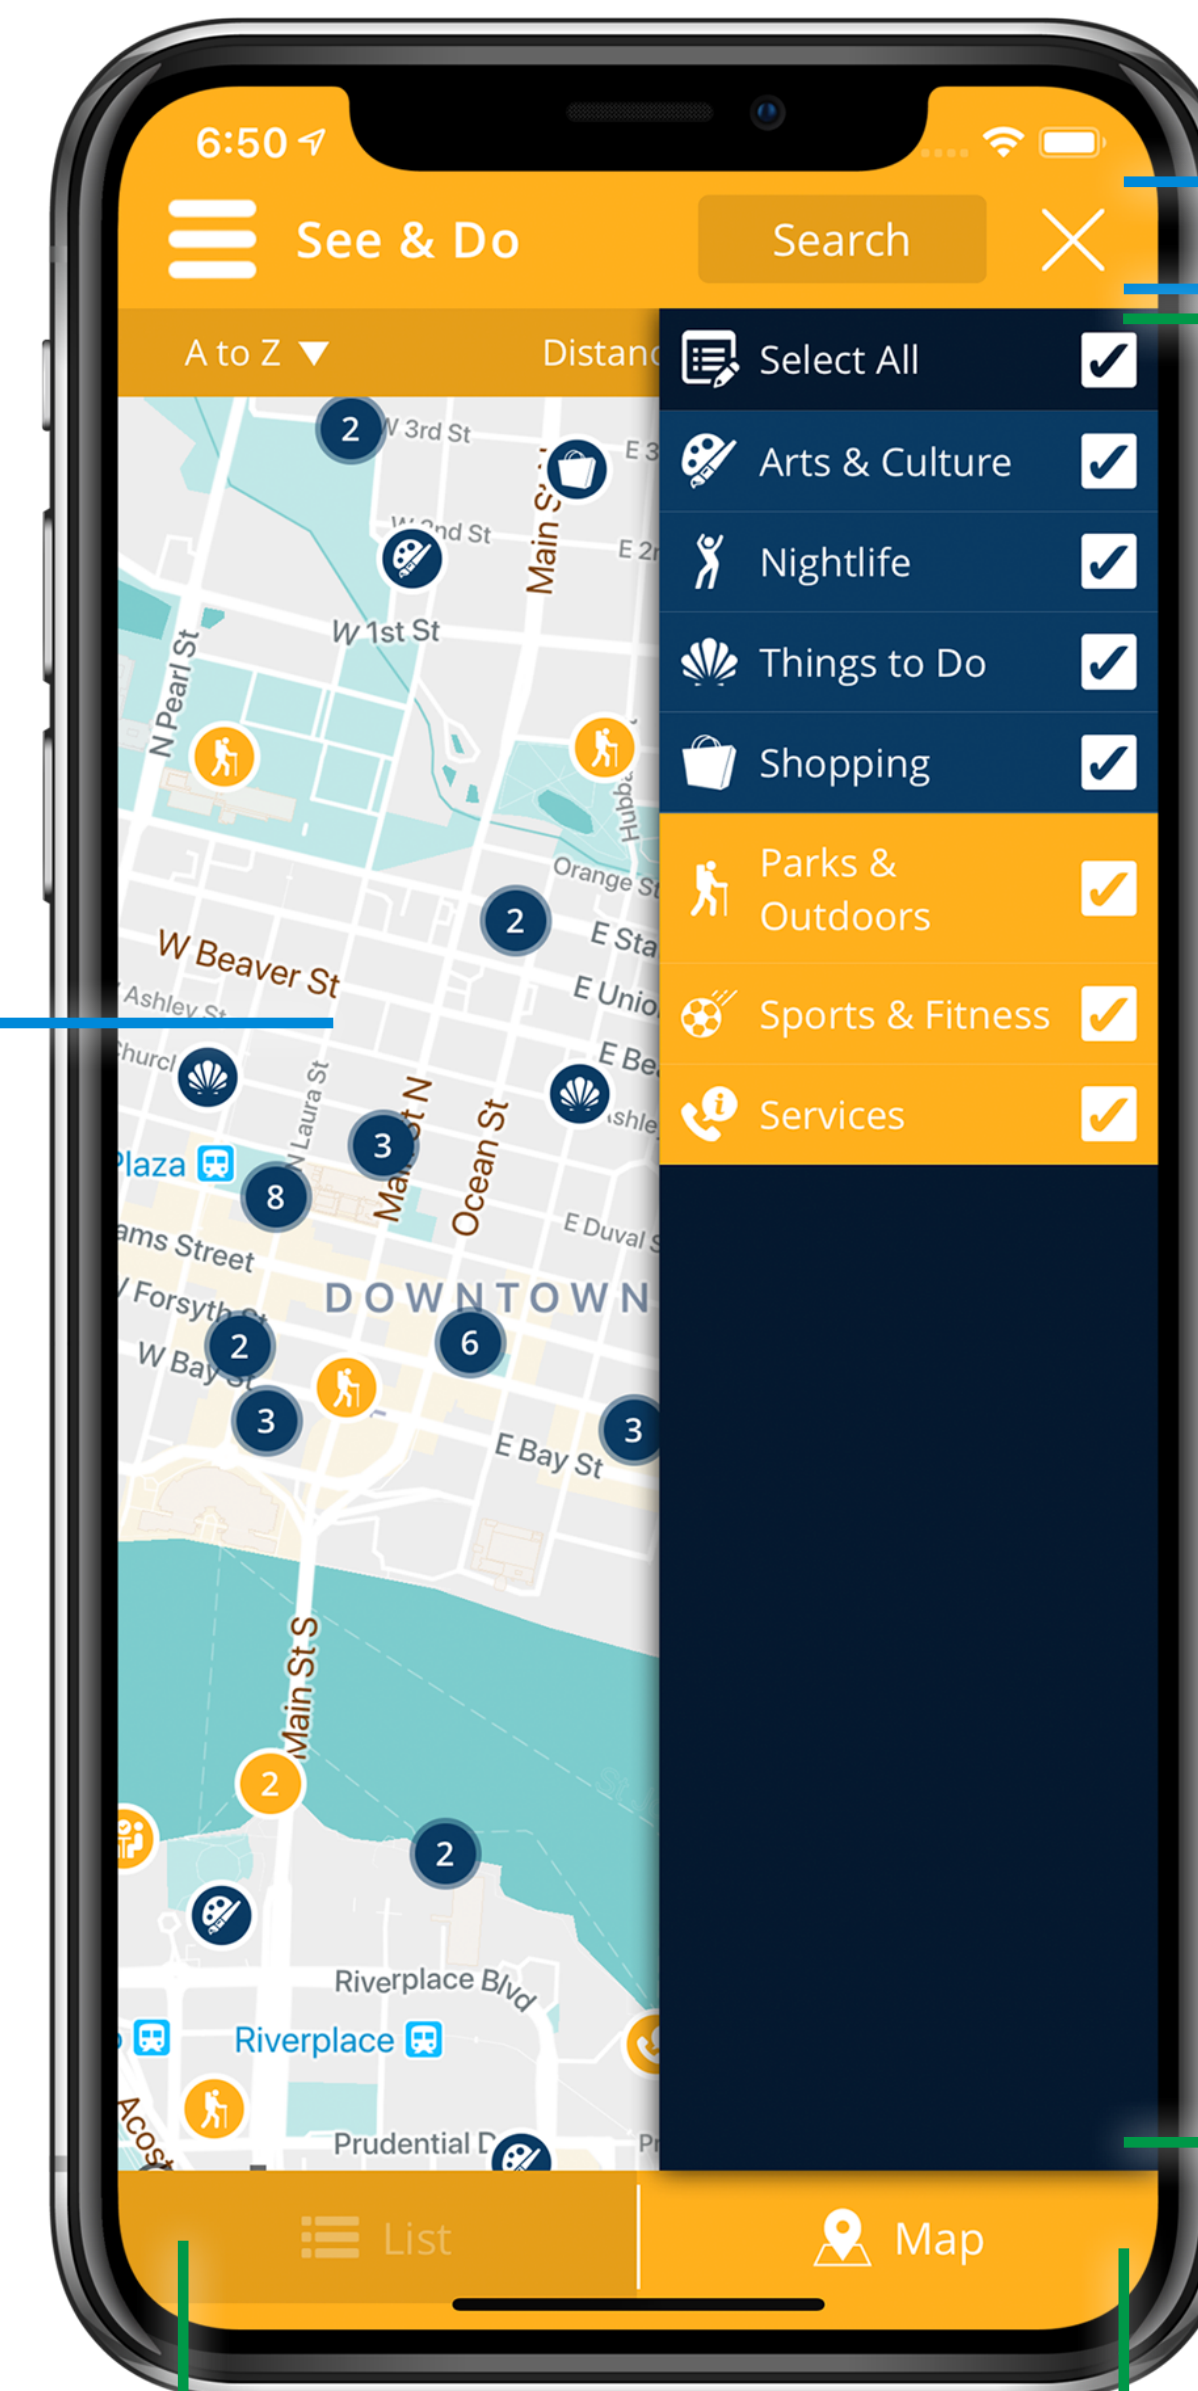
6:50

See & Do

Search

A to Z

Distanc

Select All

Arts & Culture

Nightlife

Things to Do

Shopping

Parks & Outdoors

Sports & Fitness

Services

2
W 3rd St
E 3
W 2nd St
Main St
E 2
W 1st St
N Pearl St
Orange St
2
E Sta
W Beaver St
E Unio
Ashley St
E Be
Church
N Laura St
Ashle
3
Main St N
Ocean St
Plaza
8
E Duval S
Adams Street
W Forsyth St
DOWNTOWN
2
6
W Bay St
3
3
E Bay St
Main St S
2
2
Riverplace Blvd
Riverplace
Prudential D
Acosta
Pr

List

Map